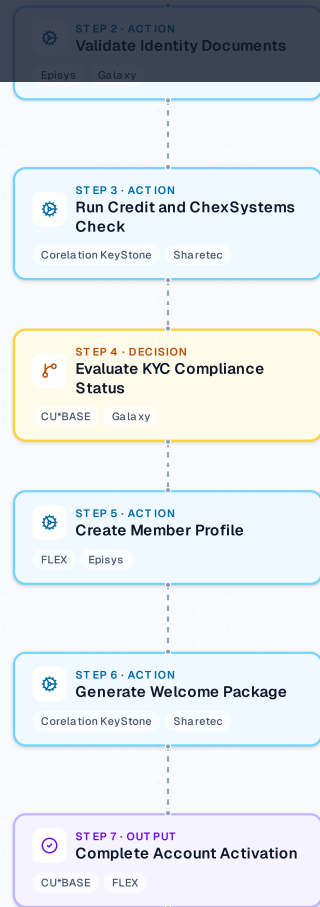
STEP 2 · ACTION
Validate Identity Documents
Episys Galaxy

STEP 3 · ACTION
Run Credit and ChexSystems Check
Corelation KeyStone Sharetec

STEP 4 · DECISION
Evaluate KYC Compliance Status
CU*BASE Galaxy

STEP 5 · ACTION
Create Member Profile
FLEX Episys

STEP 6 · ACTION
Generate Welcome Package
Corelation KeyStone Sharetec

STEP 7 · OUTPUT
Complete Account Activation
CU*BASE FLEX